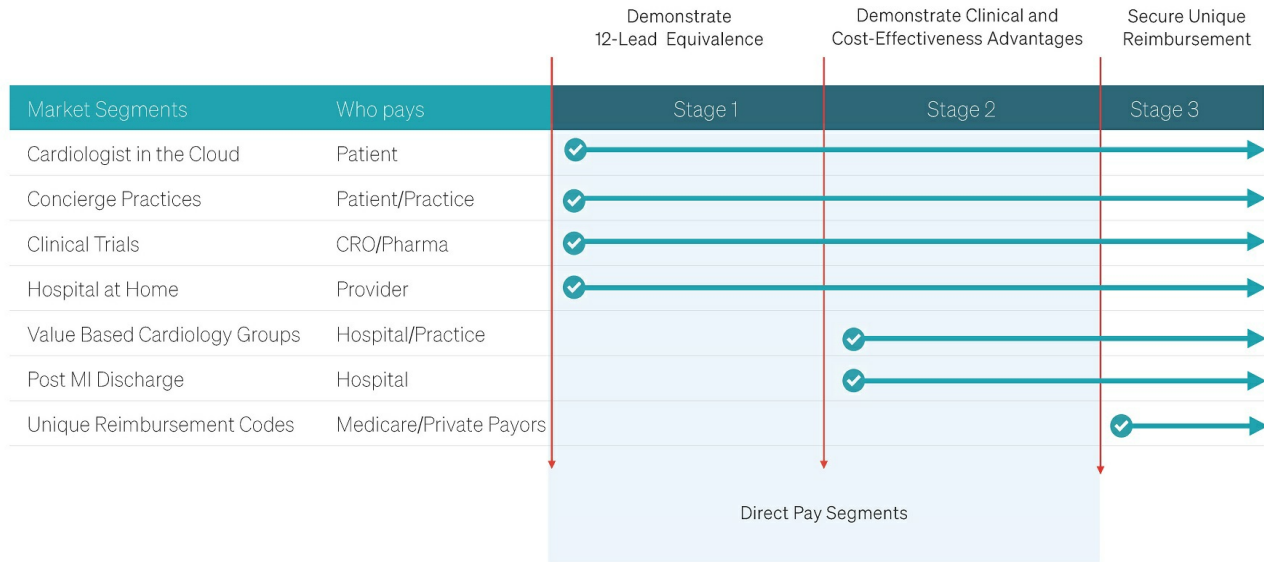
Demonstrate 12-Lead Equivalence

Demonstrate Clinical and Cost-Effectiveness Advantages

Secure Unique Reimbursement

| Market Segments | Who pays | Stage 1 | Stage 2 | Stage 3 |
|---|---|---|---|---|
| Cardiologist in the Cloud | Patient | | | |
| Concierge Practices | Patient/Practice | | | |
| Clinical Trials | CRO/Pharma | | | |
| Hospital at Home | Provider | | | |
| Value Based Cardiology Groups | Hospital/Practice | | | |
| Post MI Discharge | Hospital | | | |
| Unique Reimbursement Codes | Medicare/Private Payors | | | |

Direct Pay Segments